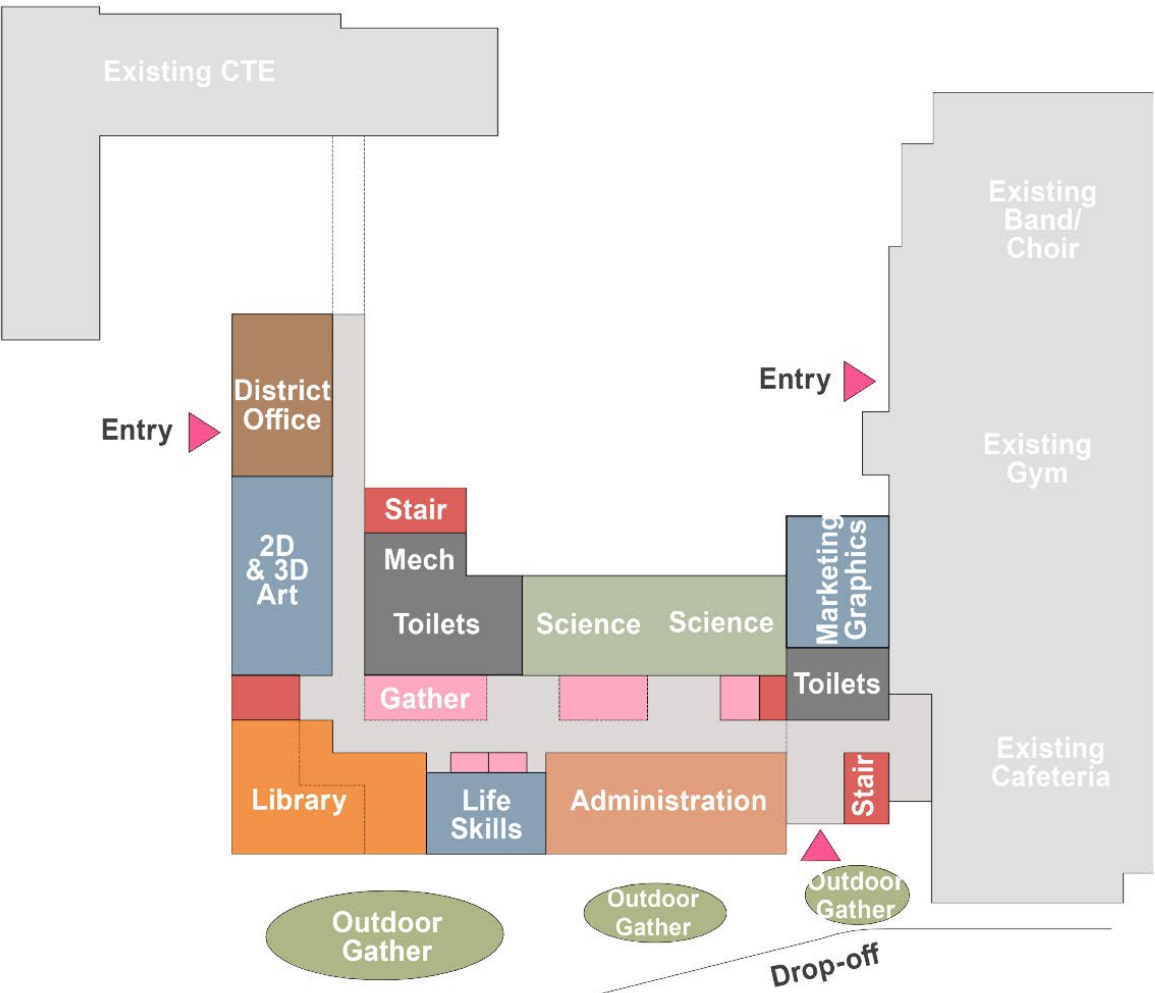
Existing CTE

Existing Band/ Choir

Entry

District Office

Entry

Existing Gym

Stair

2D & 3D Art

Mech

Marketing Graphics

Toilets

Science

Science

Toilets

Gather

Existing Cafeteria

Library

Life Skills

Administration

Stair

Outdoor Gather

Outdoor Gather

Outdoor Gather

Drop-off